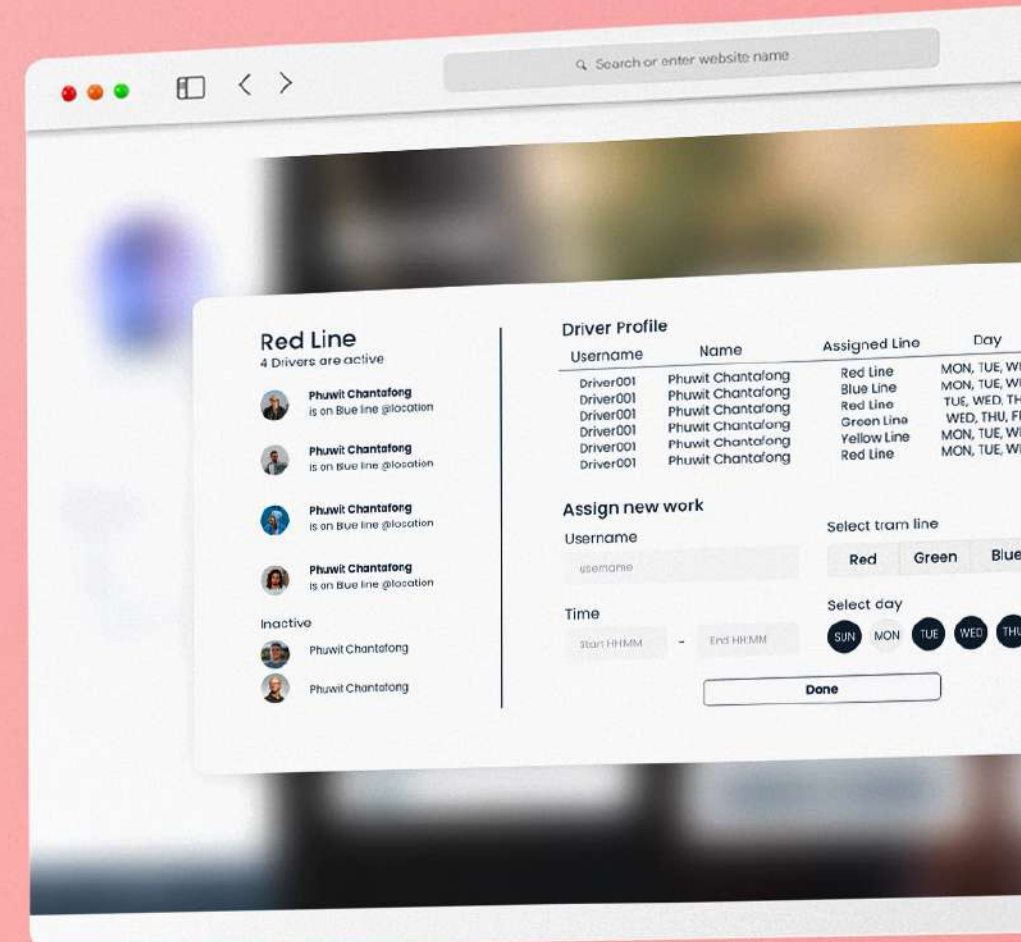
Search or enter website name

Red Line
4 Drivers are active

Phuwit Chantafong
is on Blue line @location

Phuwit Chantafong
is on Blue line @location

Phuwit Chantafong
is on Blue line @location

Phuwit Chantafong
is on Blue line @location

Inactive

Phuwit Chantafong

Phuwit Chantafong

Driver Profile

| Username | Name | Assigned Line | Day |
|---|---|---|---|
| Driver001 | Phuwit Chantafong | Red Line | MON, TUE, W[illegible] |
| Driver001 | Phuwit Chantafong | Blue Line | MON, TUE, W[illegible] |
| Driver001 | Phuwit Chantafong | Red Line | TUE, WED, TH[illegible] |
| Driver001 | Phuwit Chantafong | Green Line | WED, THU, F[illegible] |
| Driver001 | Phuwit Chantafong | Yellow Line | MON, TUE, W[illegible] |
| Driver001 | Phuwit Chantafong | Red Line | MON, TUE, W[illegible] |

Assign new work

Username

username

Select tram line

Red Green Blue

Time

Start HHMM - End HH:MM

Select day

SUN MON TUE WED THU

Done